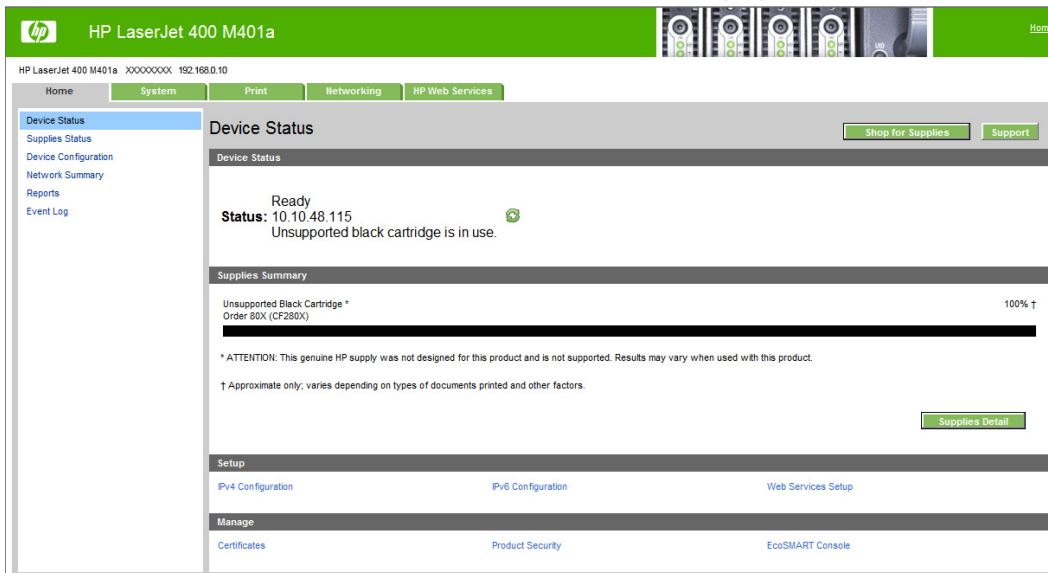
hp HP LaserJet 400 M401a

Hom

HP LaserJet 400 M401a XXXXXXXX 192.168.0.10

Home System Print Networking HP Web Services

Device Status
Supplies Status
Device Configuration
Network Summary
Reports
Event Log

Device Status

Shop for Supplies Support

Device Status

Status: Ready
10.10.48.115
Unsupported black cartridge is in use.

Supplies Summary

Unsupported Black Cartridge *
Order 80X (CF280X)

100% †

* ATTENTION: This genuine HP supply was not designed for this product and is not supported. Results may vary when used with this product.

† Approximate only; varies depending on types of documents printed and other factors.

Supplies Detail

Setup

IPv4 Configuration IPv6 Configuration Web Services Setup

Manage

Certificates Product Security EcoSMART Console